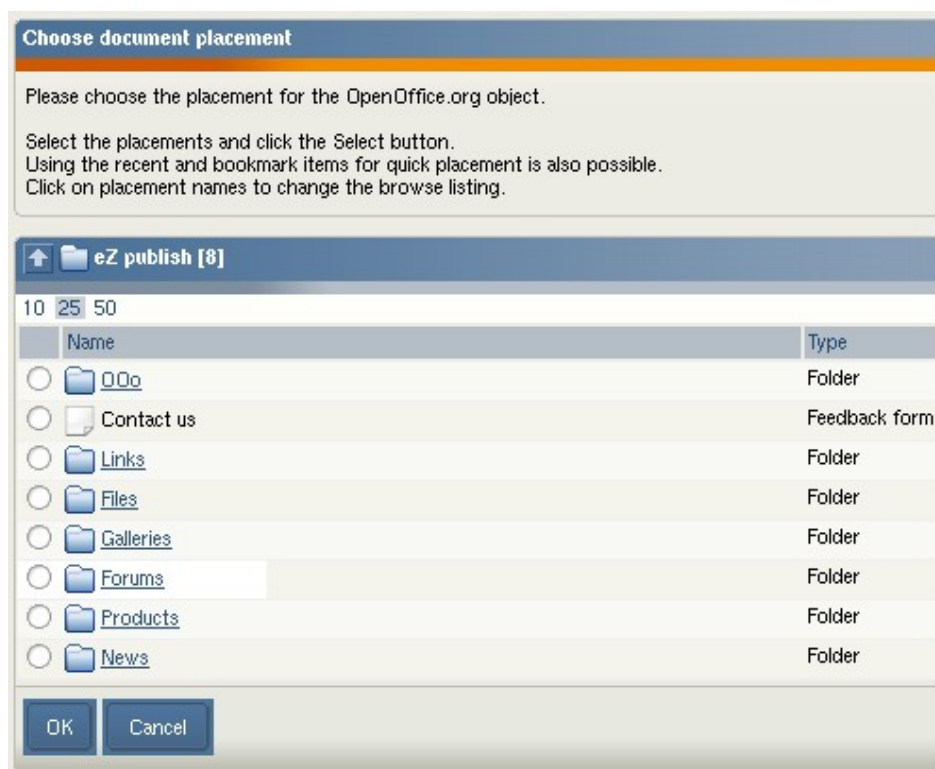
Choose document placement

Please choose the placement for the OpenOffice.org object.

Select the placements and click the Select button.
Using the recent and bookmark items for quick placement is also possible.
Click on placement names to change the browse listing.

eZ publish [8]

10 25 50

| Name | Type |
|---|---|
| OOo | Folder |
| Contact us | Feedback form |
| Links | Folder |
| Files | Folder |
| Galleries | Folder |
| Forums | Folder |
| Products | Folder |
| News | Folder |

OK Cancel